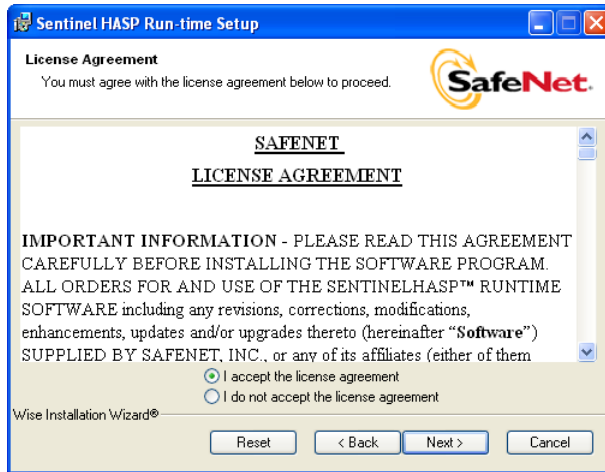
Sentinel HASP Run-time Setup

License Agreement
You must agree with the license agreement below to proceed.

SafeNet.

SAFENET

LICENSE AGREEMENT

IMPORTANT INFORMATION - PLEASE READ THIS AGREEMENT CAREFULLY BEFORE INSTALLING THE SOFTWARE PROGRAM. ALL ORDERS FOR AND USE OF THE SENTINELHASP™ RUNTIME SOFTWARE including any revisions, corrections, modifications, enhancements, updates and/or upgrades thereto (hereinafter "Software") SUPPLIED BY SAFENET, INC., or any of its affiliates (either of them

I accept the license agreement
I do not accept the license agreement

Wise Installation Wizard®

Reset
< Back
Next >
Cancel